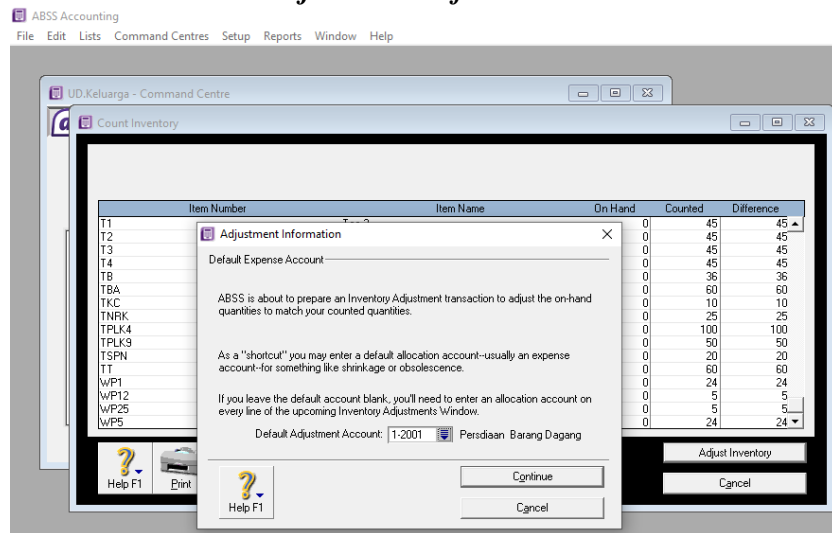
ABSS Accounting

File Edit Lists Command Centres Setup Reports Window Help

UD.Keluarga - Command Centre

Count Inventory

| Item Number | Item Name | On Hand | Counted | Difference |
|---|---|---|---|---|
| T1 | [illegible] | 0 | 45 | 45 |
| T2 | | 0 | 45 | 45 |
| T3 | | 0 | 45 | 45 |
| T4 | | 0 | 45 | 45 |
| TB | | 0 | 36 | 36 |
| TBA | | 0 | 60 | 60 |
| TKC | | 0 | 10 | 10 |
| TNRK | | 0 | 25 | 25 |
| TPLK4 | | 0 | 100 | 100 |
| TPLK9 | | 0 | 50 | 50 |
| TSPN | | 0 | 20 | 20 |
| TT | | 0 | 60 | 60 |
| WP1 | | 0 | 24 | 24 |
| WP12 | | 0 | 5 | 5 |
| WP25 | | 0 | 5 | 5 |
| WP5 | | 0 | 24 | 24 |

Help F1 Print

Adjust Inventory

Cancel

Adjustment Information

Default Expense Account

ABSS is about to prepare an Inventory Adjustment transaction to adjust the on-hand quantities to match your counted quantities.

As a "shortcut" you may enter a default allocation account--usually an expense account--for something like shrinkage or obsolescence.

If you leave the default account blank, you'll need to enter an allocation account on every line of the upcoming Inventory Adjustments Window.

Default Adjustment Account: 1-2001 Persdiaan Barang Dagang

Help F1

Continue

Cancel